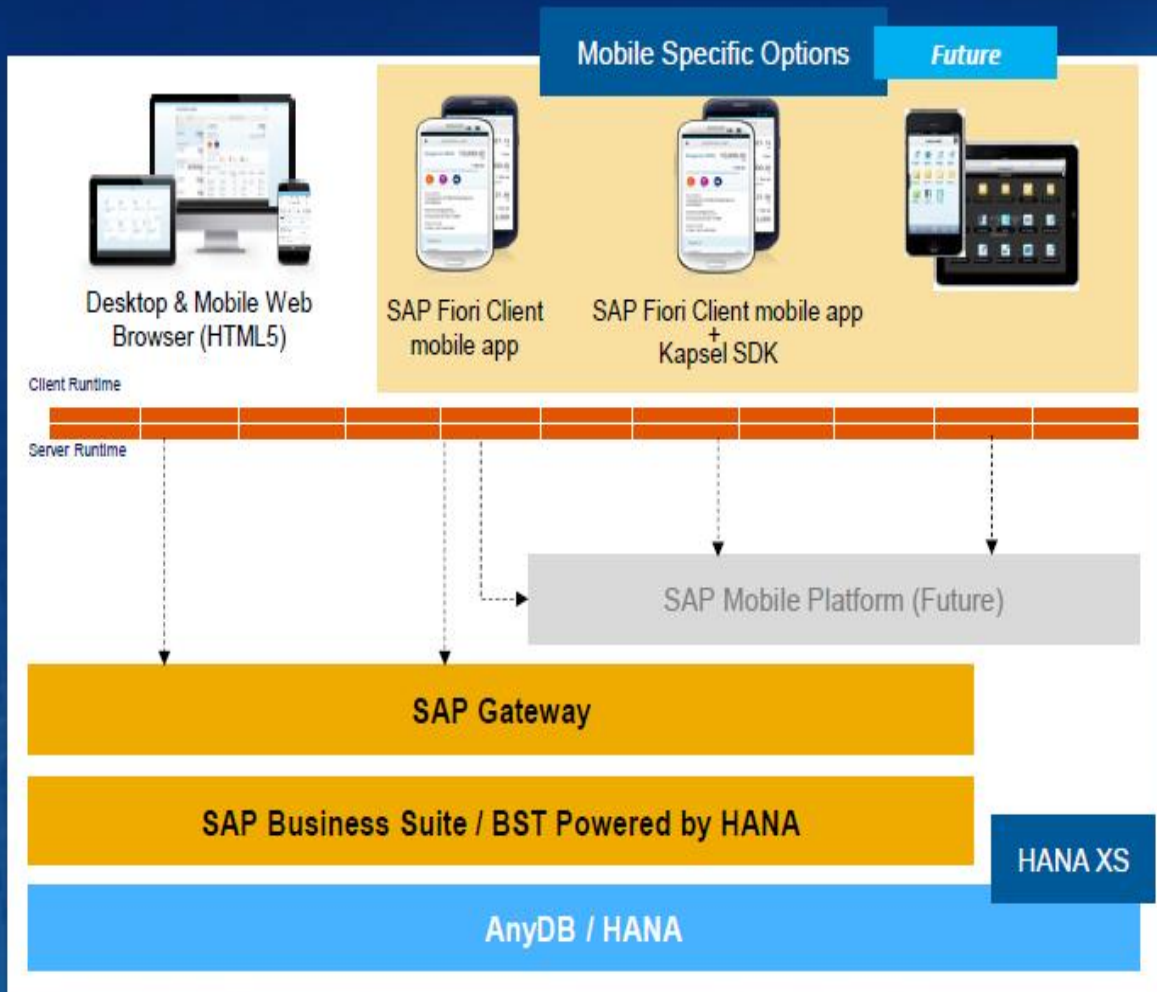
Mobile Specific Options

Future

Desktop & Mobile Web Browser (HTML5)

SAP Fiori Client mobile app

SAP Fiori Client mobile app + Kapsel SDK

Client Runtime

Server Runtime

SAP Mobile Platform (Future)

SAP Gateway

SAP Business Suite / BST Powered by HANA

HANA XS

AnyDB / HANA